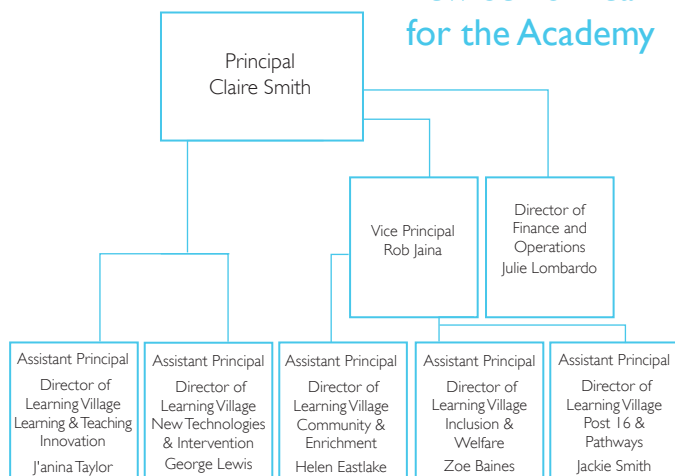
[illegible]
for the Academy

Principal
Claire Smith

Vice Principal
Rob Jaina

Director of
Finance and
Operations
Julie Lombardo

Assistant Principal
Director of
Learning Village
Learning & Teaching
Innovation
J'anina Taylor

Assistant Principal
Director of
Learning Village
New Technologies
& Intervention
George Lewis

Assistant Principal
Director of
Learning Village
Community &
Enrichment
Helen Eastlake

Assistant Principal
Director of
Learning Village
Inclusion &
Welfare
Zoe Baines

Assistant Principal
Director of
Learning Village
Post 16 &
Pathways
Jackie Smith